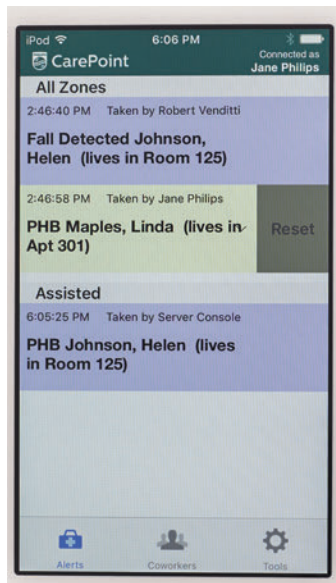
iPod
6:06 PM
CarePoint
Connected as
Jane Philips

All Zones

2:46:40 PM Taken by Robert Venditti
Fall Detected Johnson, Helen (lives in Room 125)

2:46:58 PM Taken by Jane Philips
PHB Maples, Linda (lives in Apt 301)
Reset

Assisted

6:05:25 PM Taken by Server Console
PHB Johnson, Helen (lives in Room 125)

Alerts
Coworkers
Tools